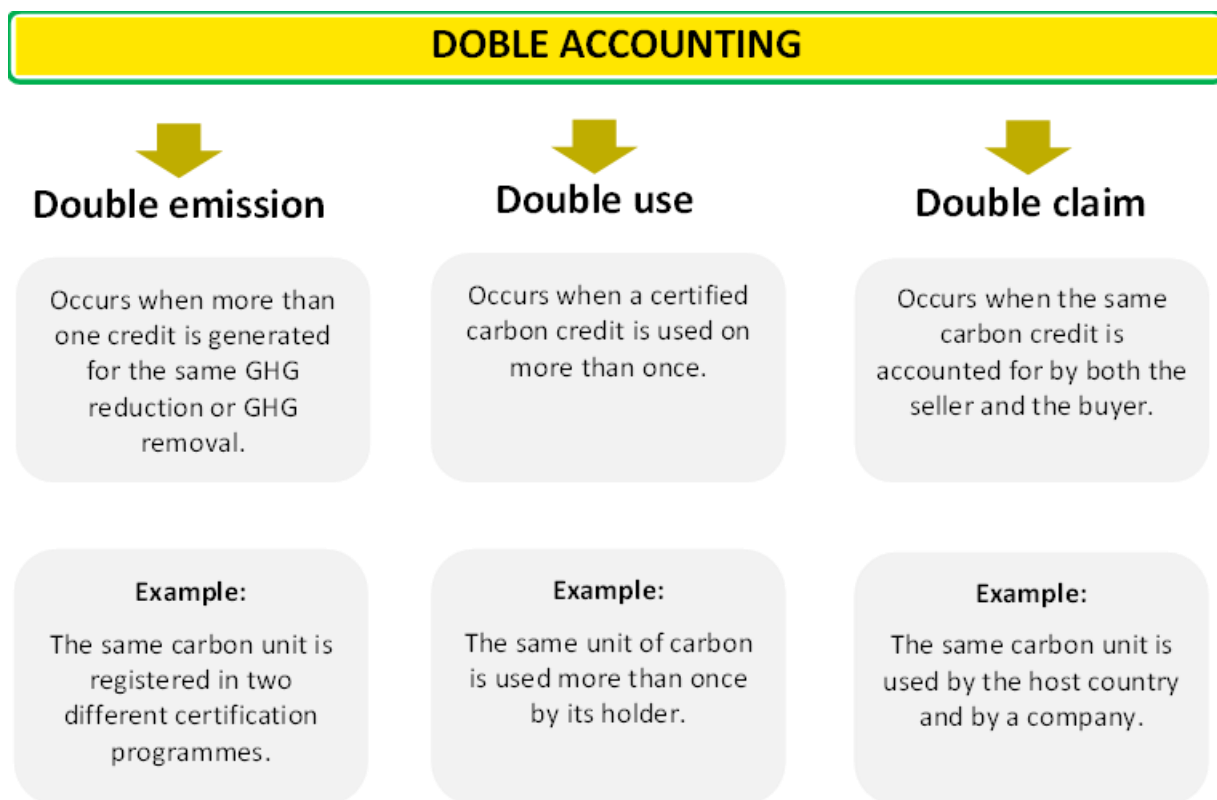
DOBLE ACCOUNTING

Double emission

Occurs when more than one credit is generated for the same GHG reduction or GHG removal.

Example:

The same carbon unit is registered in two different certification programmes.

Double use

Occurs when a certified carbon credit is used on more than once.

Example:

The same unit of carbon is used more than once by its holder.

Double claim

Occurs when the same carbon credit is accounted for by both the seller and the buyer.

Example:

The same carbon unit is used by the host country and by a company.